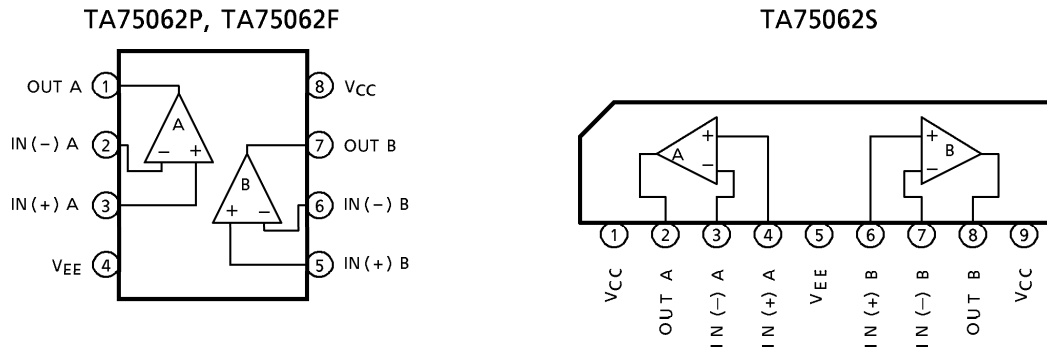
TA75062P, TA75062F

OUT A 1
IN (−) A 2
IN (+) A 3
$V_{EE}$ 4
8 $V_{CC}$
7 OUT B
6 IN (−) B
5 IN (+) B

A
− +
B
+ −

TA75062S

A
+
−
B
+
−

1 $V_{CC}$
2 OUT A
3 IN (−) A
4 IN (+) A
5 $V_{EE}$
6 IN (+) B
7 IN (−) B
8 OUT B
9 $V_{CC}$